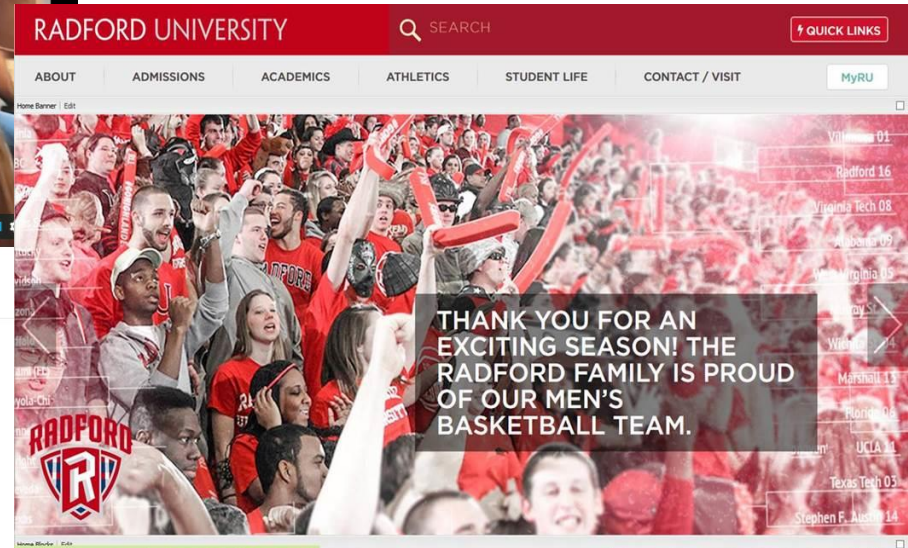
RADFORD UNIVERSITY

SEARCH

QUICK LINKS

ABOUT ADMISSIONS ACADEMICS ATHLETICS STUDENT LIFE CONTACT / VISIT MyRU

Home Banner | Edit

Villanova 01
Radford 16
Virginia Tech 08
Alabama 09
West Virginia 05
Wichita
Marshall 13
Florida
UCLA 11
Texas Tech 03
Stephen F. Austin 14

THANK YOU FOR AN EXCITING SEASON! THE RADFORD FAMILY IS PROUD OF OUR MEN'S BASKETBALL TEAM.

RADFORD

Home Blocks | Edit